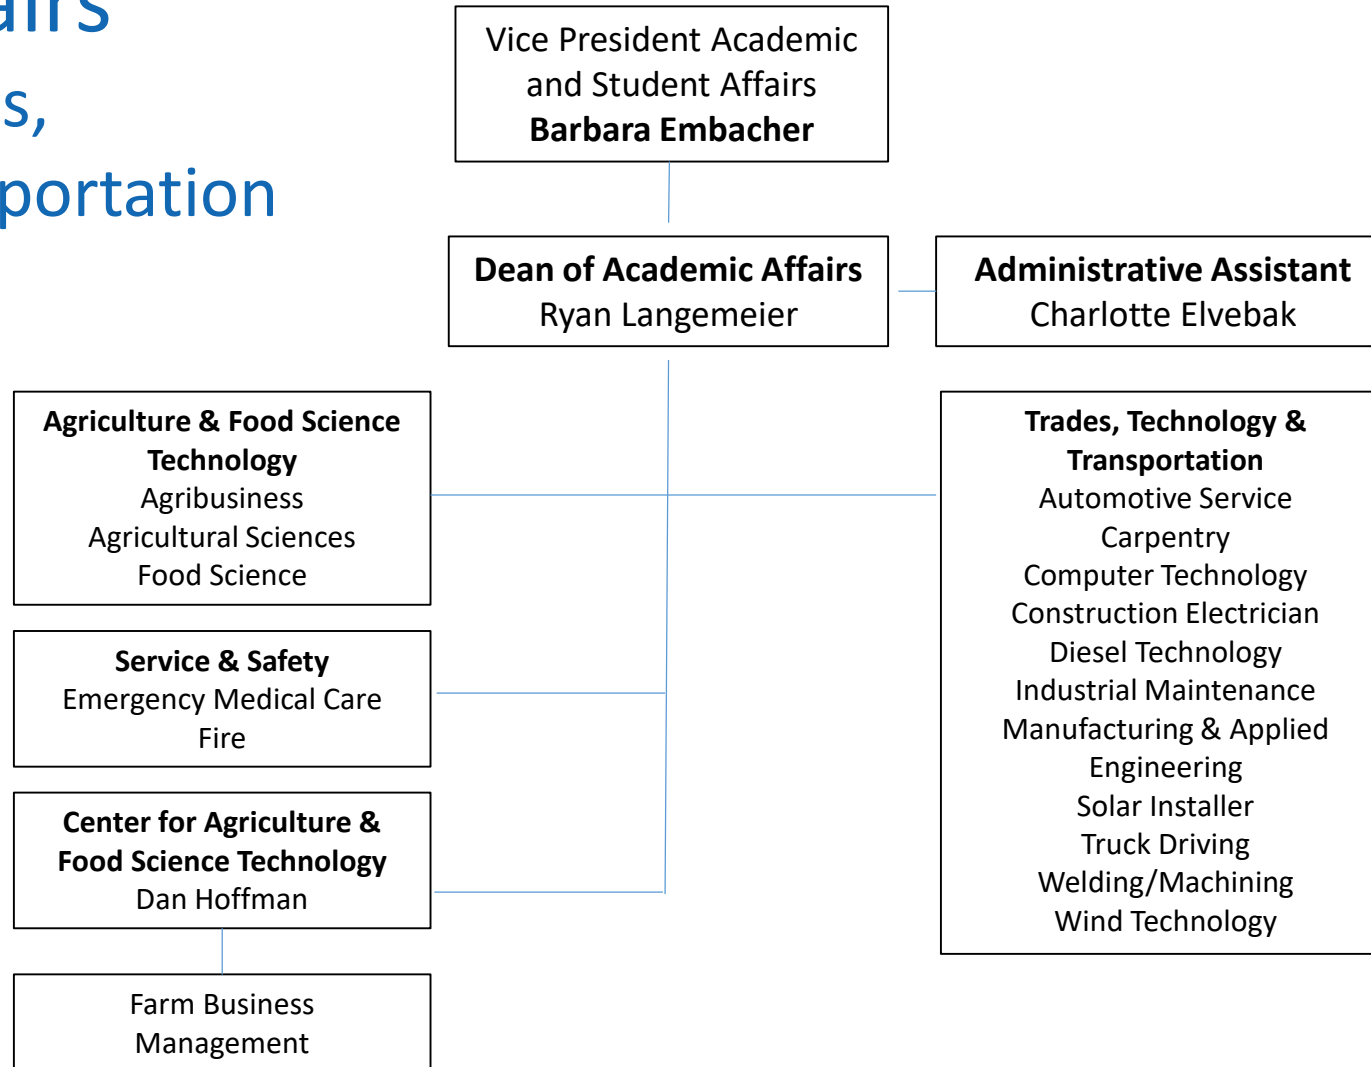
airs
s,
portation

Vice President Academic and Student Affairs
**Barbara Embacher**

**Dean of Academic Affairs**
Ryan Langemeier

**Administrative Assistant**
Charlotte Elvebak

**Agriculture & Food Science Technology**
Agribusiness
Agricultural Sciences
Food Science

**Service & Safety**
Emergency Medical Care
Fire

**Center for Agriculture & Food Science Technology**
Dan Hoffman

Farm Business Management

**Trades, Technology & Transportation**
Automotive Service
Carpentry
Computer Technology
Construction Electrician
Diesel Technology
Industrial Maintenance
Manufacturing & Applied Engineering
Solar Installer
Truck Driving
Welding/Machining
Wind Technology